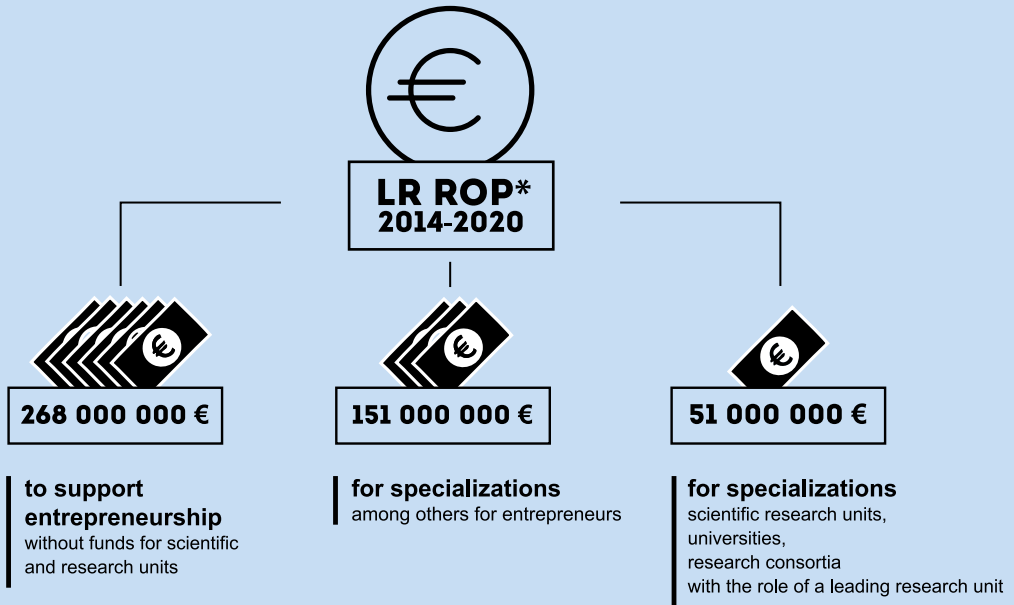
LR ROP*
2014-2020

268 000 000 €

to support entrepreneurship
without funds for scientific and research units

151 000 000 €

for specializations
among others for entrepreneurs

51 000 000 €

for specializations
scientific research units,
universities,
research consortia
with the role of a leading research unit